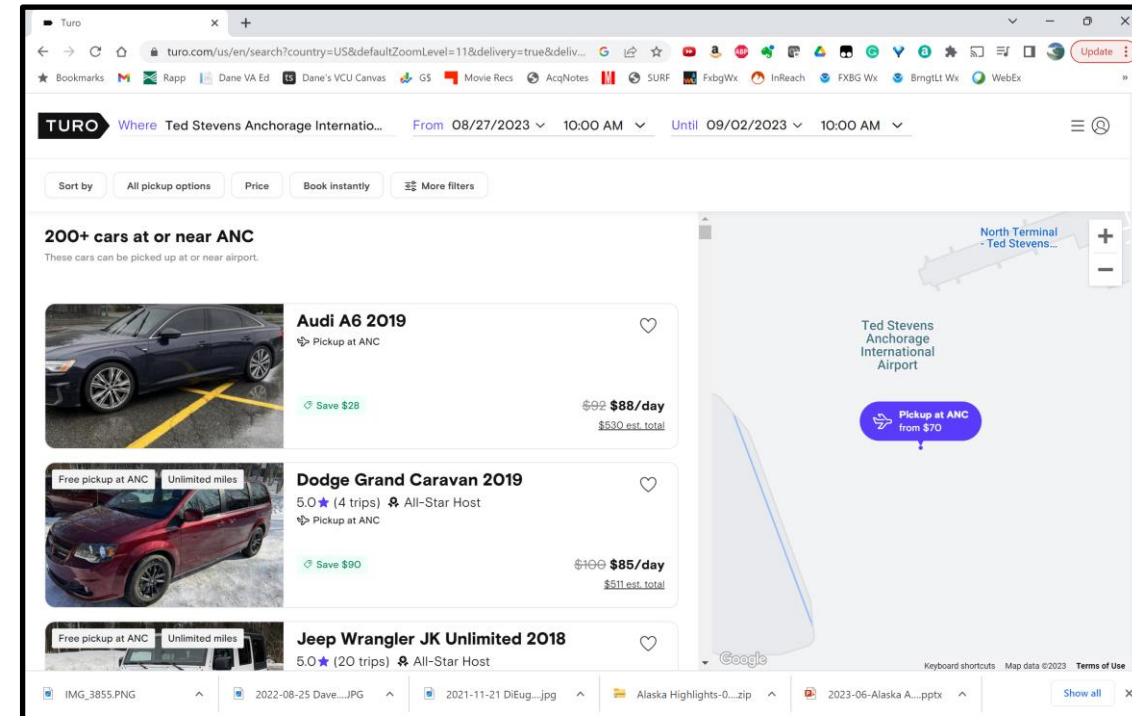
Turo

turo.com/us/en/search?country=US&defaultZoomLevel=11&delivery=true&deliv...

Update

Bookmarks Rapp Dane VA Ed Dane's VCU Canvas GS Movie Recs AcqNotes SURF FxbgWx InReach FXBG Wx BrngtLt Wx WebEx

TURO Where Ted Stevens Anchorage Internatio... From 08/27/2023 10:00 AM Until 09/02/2023 10:00 AM

Sort by All pickup options Price Book instantly More filters

200+ cars at or near ANC

These cars can be picked up at or near airport.

Audi A6 2019
Pickup at ANC
Save $28
~~$92~~ $88/day
$530 est. total

Free pickup at ANC Unlimited miles
Dodge Grand Caravan 2019
5.0 (4 trips) All-Star Host
Pickup at ANC
Save $90
~~$100~~ $85/day
$511 est. total

Free pickup at ANC Unlimited miles
Jeep Wrangler JK Unlimited 2018
5.0 (20 trips) All-Star Host

North Terminal - Ted Stevens...

Ted Stevens Anchorage International Airport

Pickup at ANC from $70

Google

Keyboard shortcuts Map data ©2023 Terms of Use

IMG_3855.PNG 2022-08-25 Dave....JPG 2021-11-21 DiEug....jpg Alaska Highlights-0....zip 2023-06-Alaska A....pptx Show all